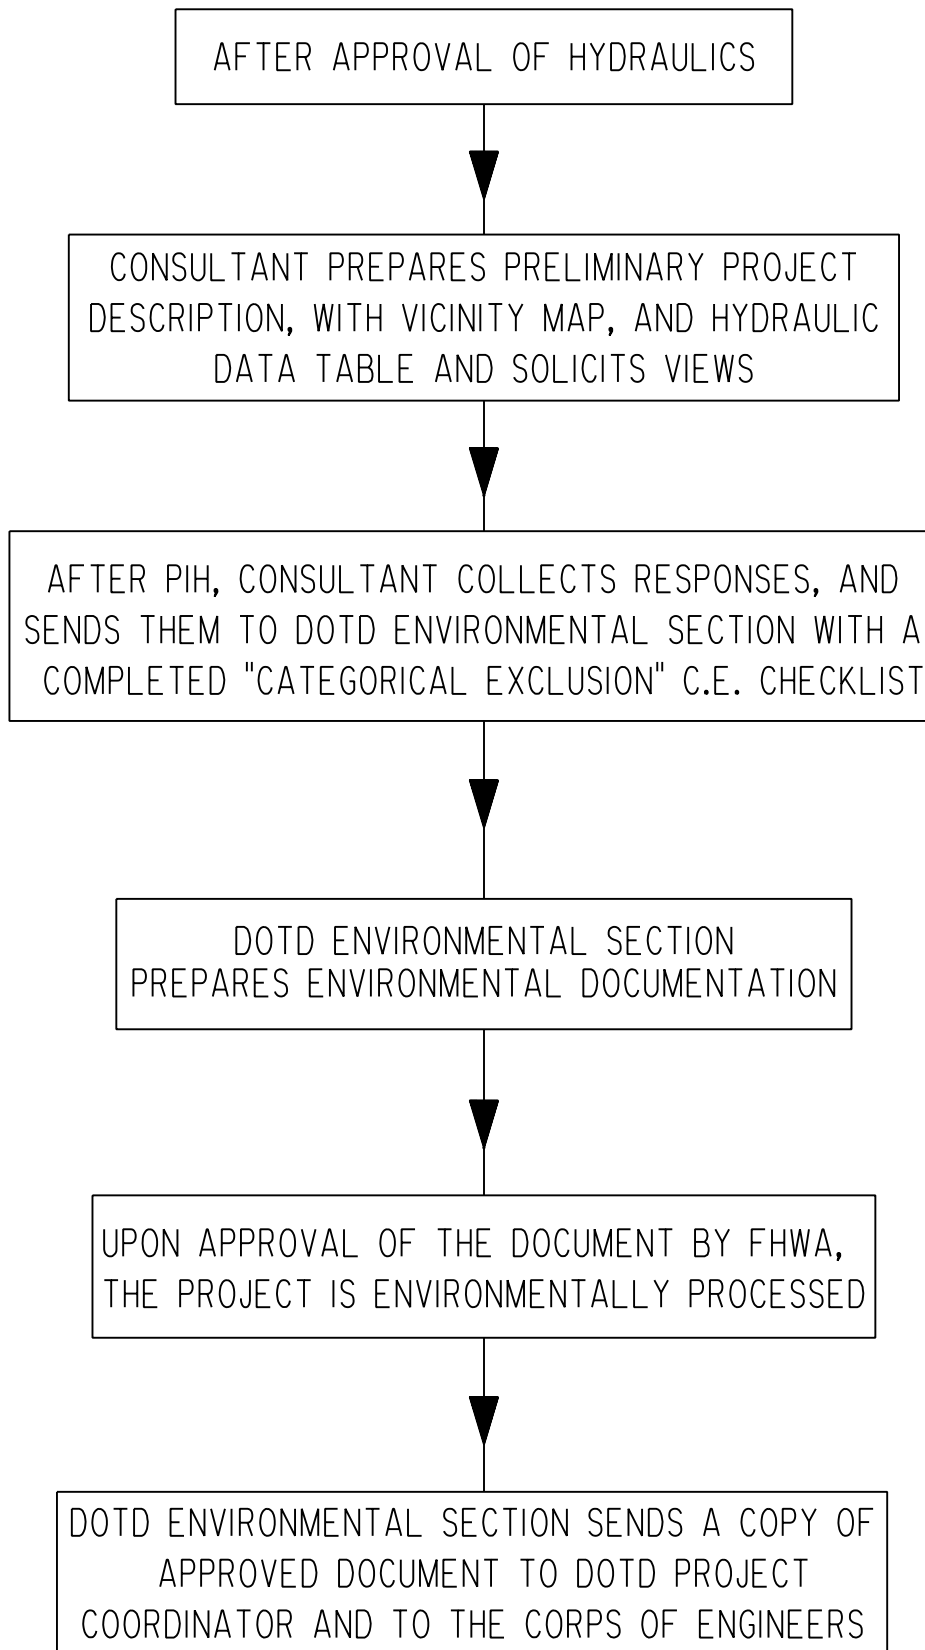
AFTER APPROVAL OF HYDRAULICS

CONSULTANT PREPARES PRELIMINARY PROJECT DESCRIPTION, WITH VICINITY MAP, AND HYDRAULIC DATA TABLE AND SOLICITS VIEWS

AFTER PIH, CONSULTANT COLLECTS RESPONSES, AND SENDS THEM TO DOTD ENVIRONMENTAL SECTION WITH A COMPLETED "CATEGORICAL EXCLUSION" C.E. CHECKLIST

DOTD ENVIRONMENTAL SECTION PREPARES ENVIRONMENTAL DOCUMENTATION

UPON APPROVAL OF THE DOCUMENT BY FHWA, THE PROJECT IS ENVIRONMENTALLY PROCESSED

DOTD ENVIRONMENTAL SECTION SENDS A COPY OF APPROVED DOCUMENT TO DOTD PROJECT COORDINATOR AND TO THE CORPS OF ENGINEERS